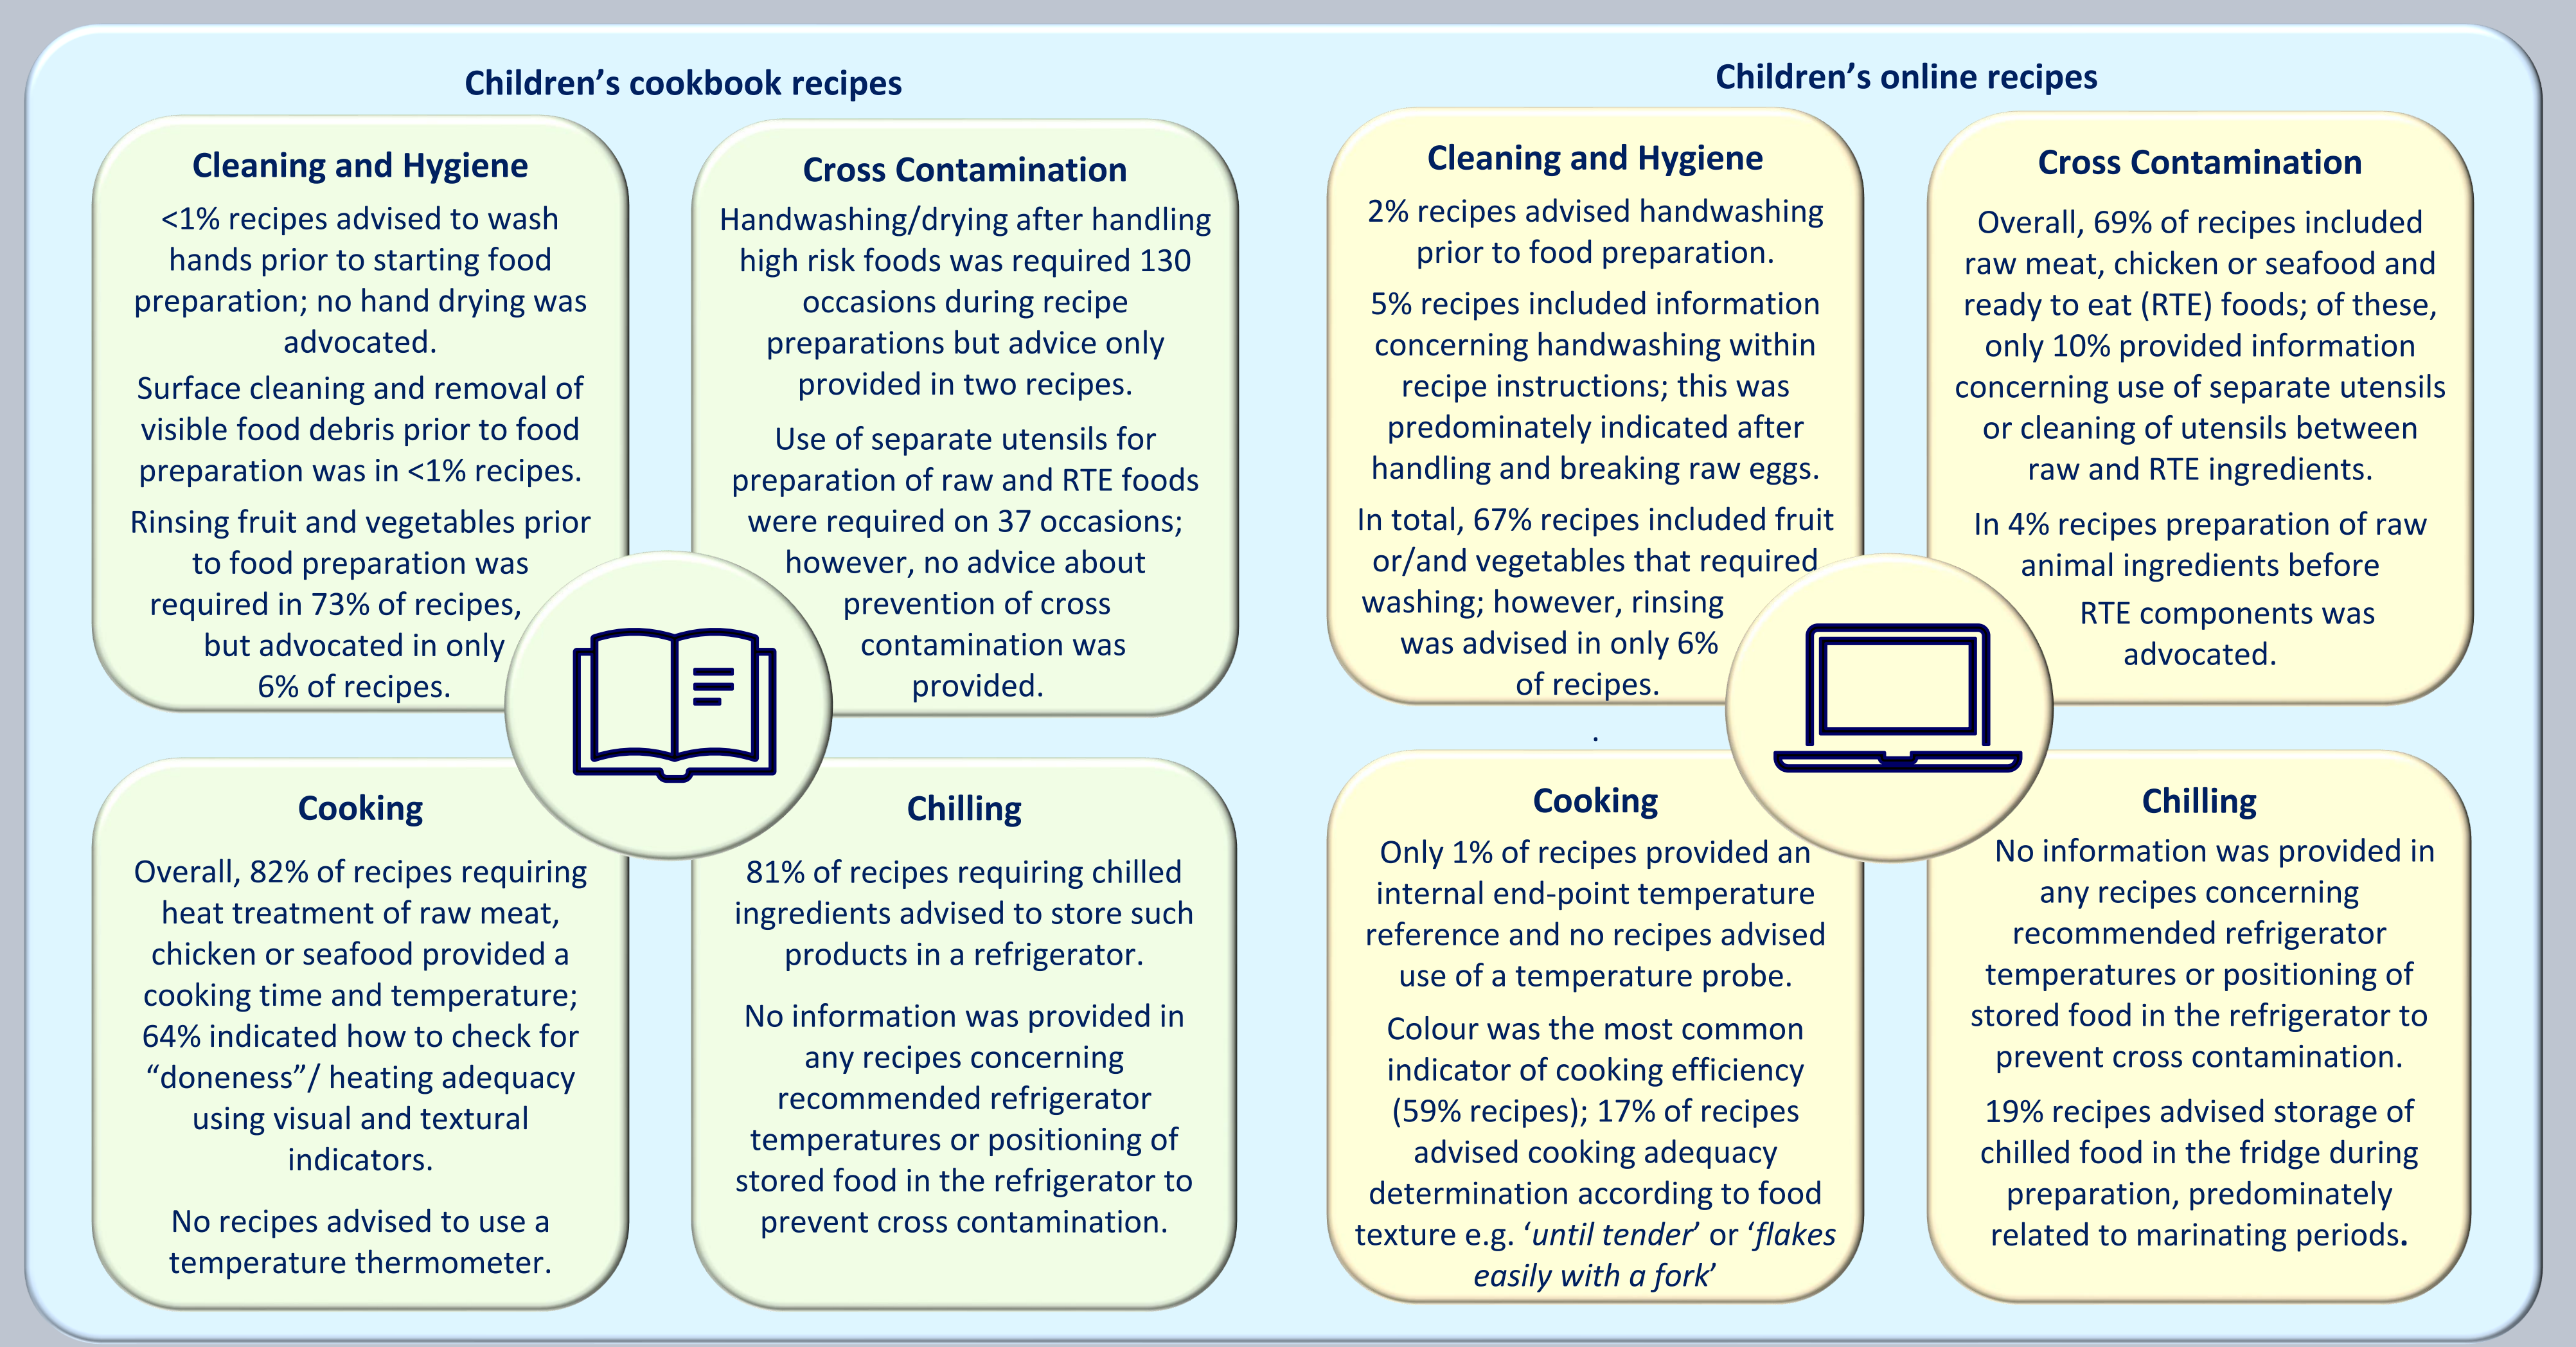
Children's cookbook recipes

Cleaning and Hygiene

<1% recipes advised to wash hands prior to starting food preparation; no hand drying was advocated.

Surface cleaning and removal of visible food debris prior to food preparation was in <1% recipes.

Rinsing fruit and vegetables prior to food preparation was required in 73% of recipes, but advocated in only 6% of recipes.

Cross Contamination

Handwashing/drying after handling high risk foods was required 130 occasions during recipe preparations but advice only provided in two recipes.

Use of separate utensils for preparation of raw and RTE foods were required on 37 occasions; however, no advice about prevention of cross contamination was provided.

Cooking

Overall, 82% of recipes requiring heat treatment of raw meat, chicken or seafood provided a cooking time and temperature; 64% indicated how to check for "doneness"/ heating adequacy using visual and textural indicators.

No recipes advised to use a temperature thermometer.

Chilling

81% of recipes requiring chilled ingredients advised to store such products in a refrigerator.

No information was provided in any recipes concerning recommended refrigerator temperatures or positioning of stored food in the refrigerator to prevent cross contamination.

Children's online recipes

Cleaning and Hygiene

2% recipes advised handwashing prior to food preparation.

5% recipes included information concerning handwashing within recipe instructions; this was predominately indicated after handling and breaking raw eggs.

In total, 67% recipes included fruit or/and vegetables that required washing; however, rinsing was advised in only 6% of recipes.

Cross Contamination

Overall, 69% of recipes included raw meat, chicken or seafood and ready to eat (RTE) foods; of these, only 10% provided information concerning use of separate utensils or cleaning of utensils between raw and RTE ingredients.

In 4% recipes preparation of raw animal ingredients before RTE components was advocated.

Cooking

Only 1% of recipes provided an internal end-point temperature reference and no recipes advised use of a temperature probe.

Colour was the most common indicator of cooking efficiency (59% recipes); 17% of recipes advised cooking adequacy determination according to food texture e.g. '*until tender*' or '*flakes easily with a fork*'

Chilling

No information was provided in any recipes concerning recommended refrigerator temperatures or positioning of stored food in the refrigerator to prevent cross contamination.

19% recipes advised storage of chilled food in the fridge during preparation, predominately related to marinating periods.